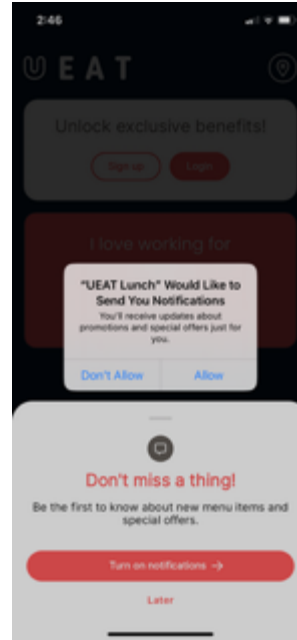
2:46

UEAT

Unlock exclusive benefits!

Sign up Login

I love working for

"UEAT Lunch" Would Like to Send You Notifications

You'll receive updates about promotions and special offers just for you.

Don't Allow Allow

Don't miss a thing!

Be the first to know about new menu items and special offers.

Turn on notifications →

Later